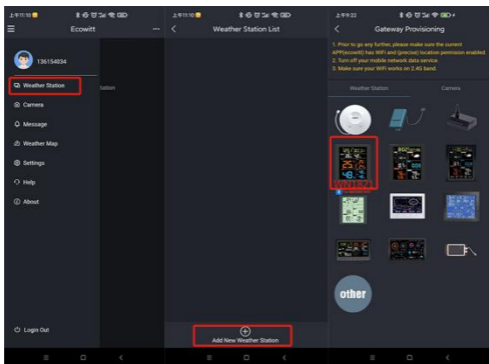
上午11:10

Ecowitt

136154834

Weather Station

Camera

Message

Weather Map

Settings

Help

About

Login Out

上午11:10

Weather Station List

Add New Weather Station

上午9:22

Gateway Provisioning

1. Prior to go any further, please make sure the current APP(ecowitt) has WiFi and (precise) location permission enabled.
2. Turn off your mobile network data service.
3. Make sure your WiFi works on 2.4G band.

Weather Station

Camera

other